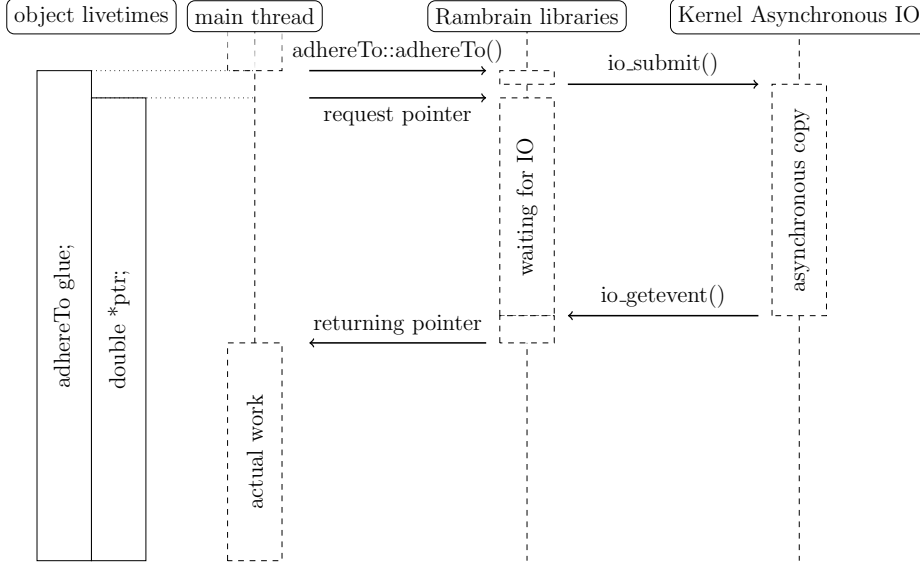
object livetimes

main thread

Rambrain libraries

Kernel Asynchronous IO

adhereTo::adhereTo()

io_submit()

request pointer

waiting for IO

asynchronous copy

adhereTo glue;

double *ptr;

io_getevent()

returning pointer

actual work